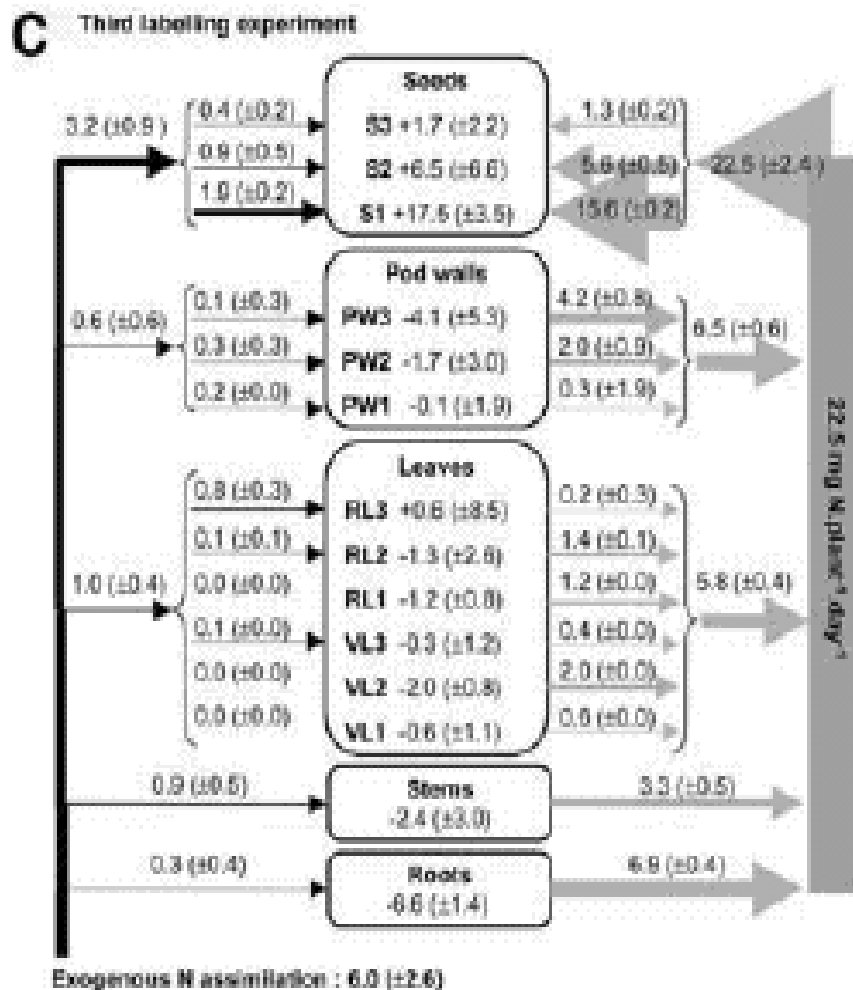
C Third labelling experiment

3.2 (±0.9)

0.4 (±0.2)
0.9 (±0.5)
1.9 (±0.2)

Seeds
S3 +1.7 (±2.2)
S2 +6.5 (±6.6)
S1 +17.6 (±3.5)

1.3 (±0.2)
5.6 (±0.5)
15.6 (±0.2)
22.5 (±2.4)

0.6 (±0.6)

0.1 (±0.3)
0.3 (±0.3)
0.2 (±0.0)

Pod walls
PW3 -4.1 (±5.3)
PW2 -1.7 (±3.0)
PW1 -0.1 (±1.9)

4.2 (±0.8)
2.0 (±0.9)
0.3 (±1.9)
6.5 (±0.6)

1.0 (±0.4)

0.8 (±0.3)
0.1 (±0.1)
0.0 (±0.0)
0.1 (±0.0)
0.0 (±0.0)
0.0 (±0.0)

Leaves
RL3 +0.6 (±8.5)
RL2 -1.3 (±2.6)
RL1 -1.2 (±0.8)
VL3 -0.3 (±1.2)
VL2 -2.0 (±0.8)
VL1 -0.6 (±1.1)

0.2 (±0.3)
1.4 (±0.1)
1.2 (±0.0)
0.4 (±0.0)
2.0 (±0.0)
0.6 (±0.0)
5.8 (±0.4)

0.9 (±0.5)
Stems
-2.4 (±3.0)
3.3 (±0.5)

0.3 (±0.4)
Roots
-6.6 (±1.4)
6.9 (±0.4)

22.5 mg N.plant$^{-1}$.day$^{-1}$

Exogenous N assimilation : 6.0 (±2.6)